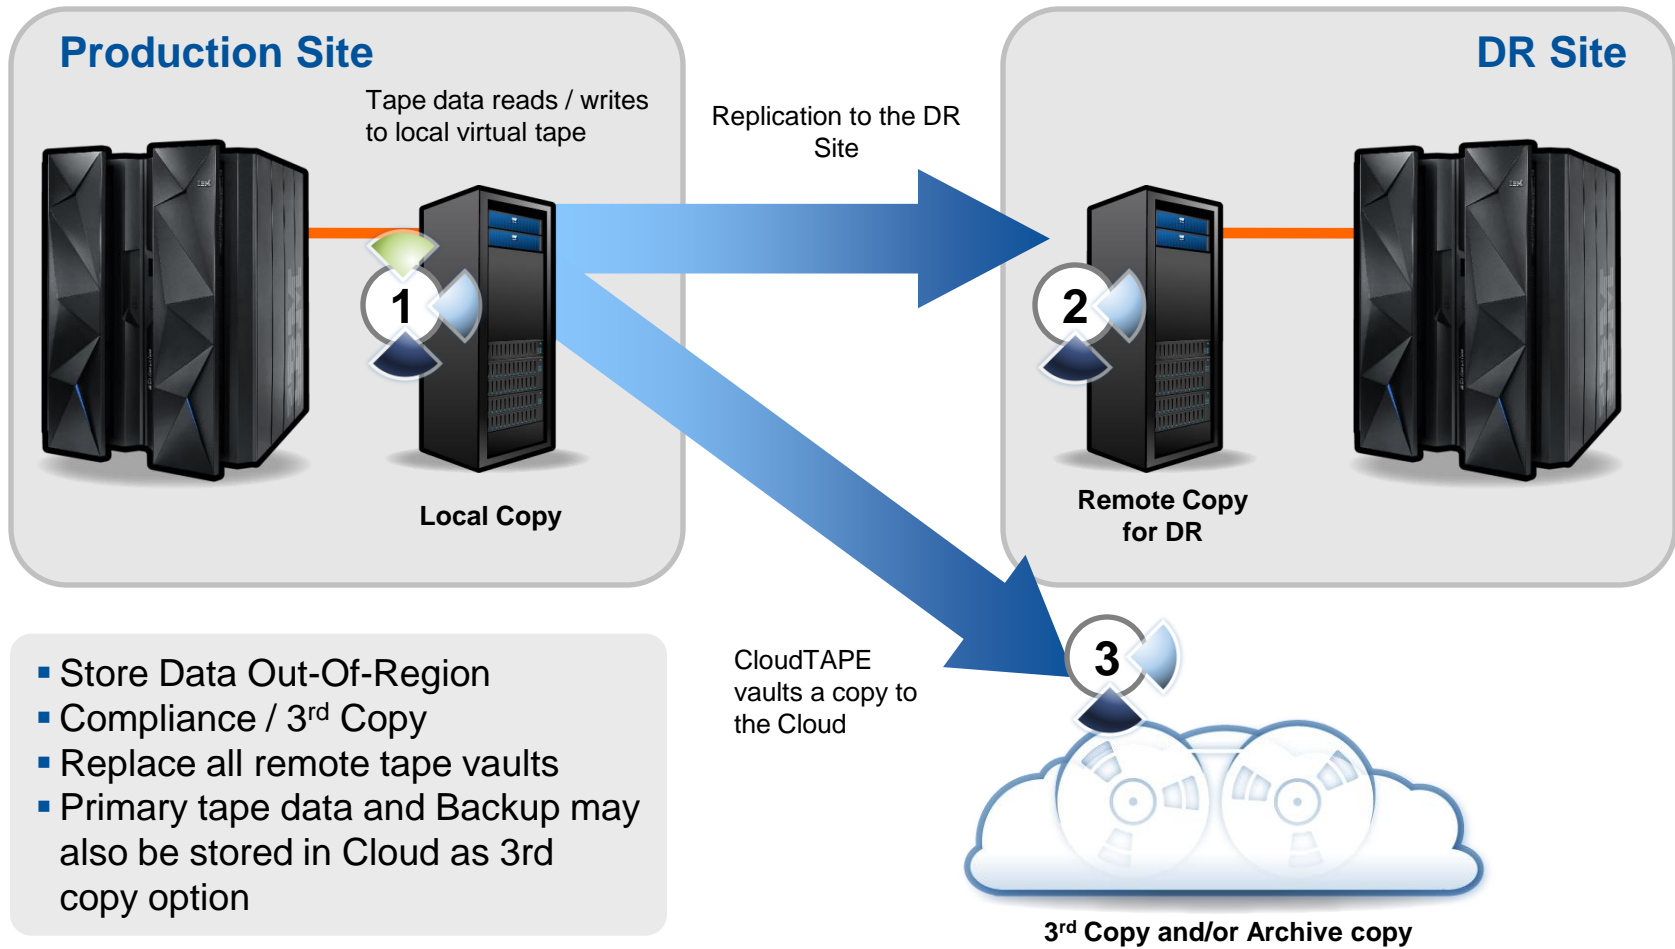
Production Site

Tape data reads / writes to local virtual tape

1

Local Copy

Replication to the DR Site

DR Site

2

Remote Copy for DR

- Store Data Out-Of-Region
- Compliance / 3$^{rd}$ Copy
- Replace all remote tape vaults
- Primary tape data and Backup may also be stored in Cloud as 3rd copy option

CloudTAPE vaults a copy to the Cloud

3

3$^{rd}$ Copy and/or Archive copy